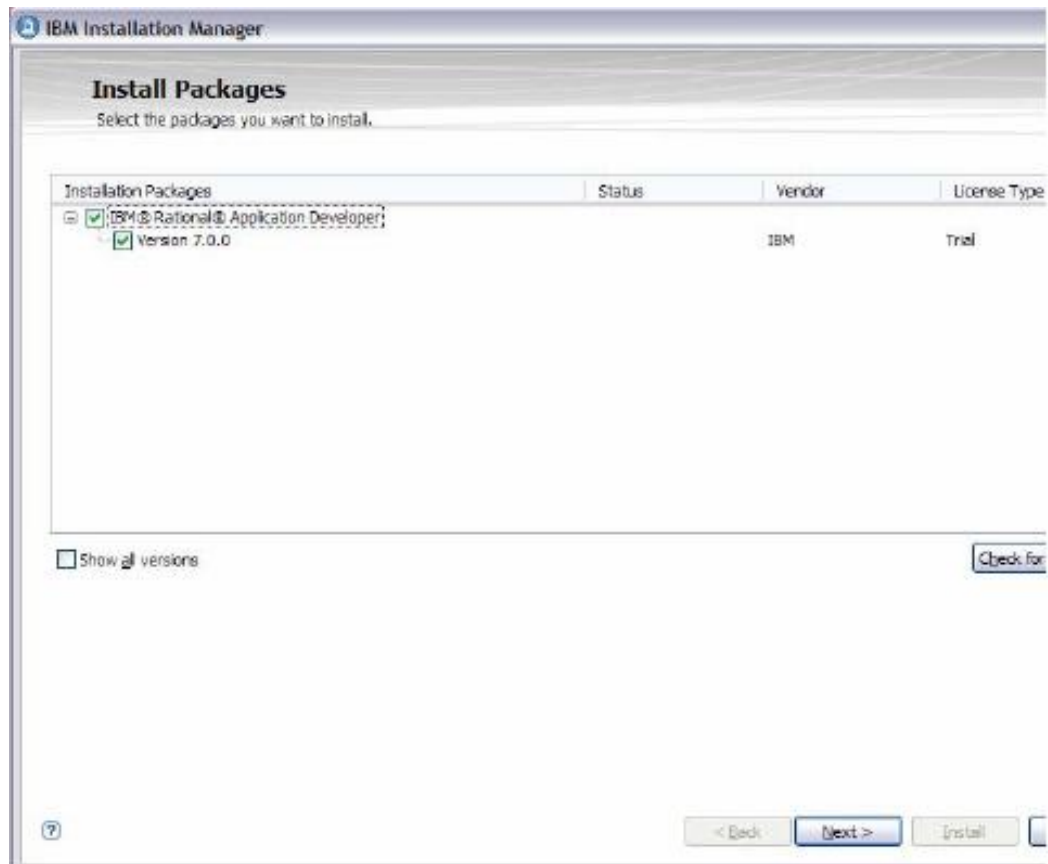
IBM Installation Manager

Install Packages

Select the packages you want to install.

| Installation Packages | Status | Vendor | License Type |
|---|---|---|---|
| IBM® Rational® Application Developer | | | |
| Version 7.0.0 | | IBM | Trial |

Show all versions

Check for

?

< Back

Next >

Install